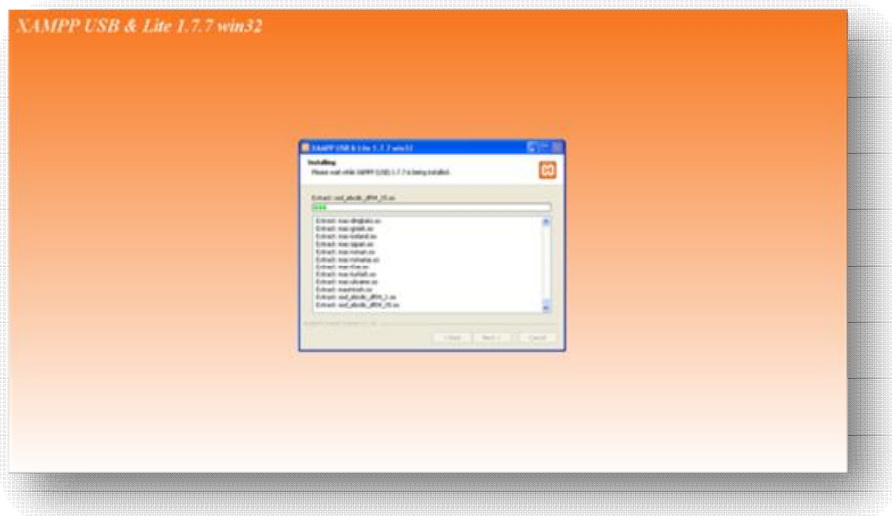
XAMPP USB & Lite 1.7.7 win32

XAMPP USB & Lite 1.7.7 win32

Installing
Please wait while XAMPP (USB) 1.7.7 is being installed.

Extract: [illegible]

Extract: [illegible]
Extract: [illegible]
Extract: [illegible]
Extract: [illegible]
Extract: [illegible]
Extract: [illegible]
Extract: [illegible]
Extract: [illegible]
Extract: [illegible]
Extract: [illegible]
Extract: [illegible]
Extract: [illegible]
Extract: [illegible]

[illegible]

< Back Next > Cancel